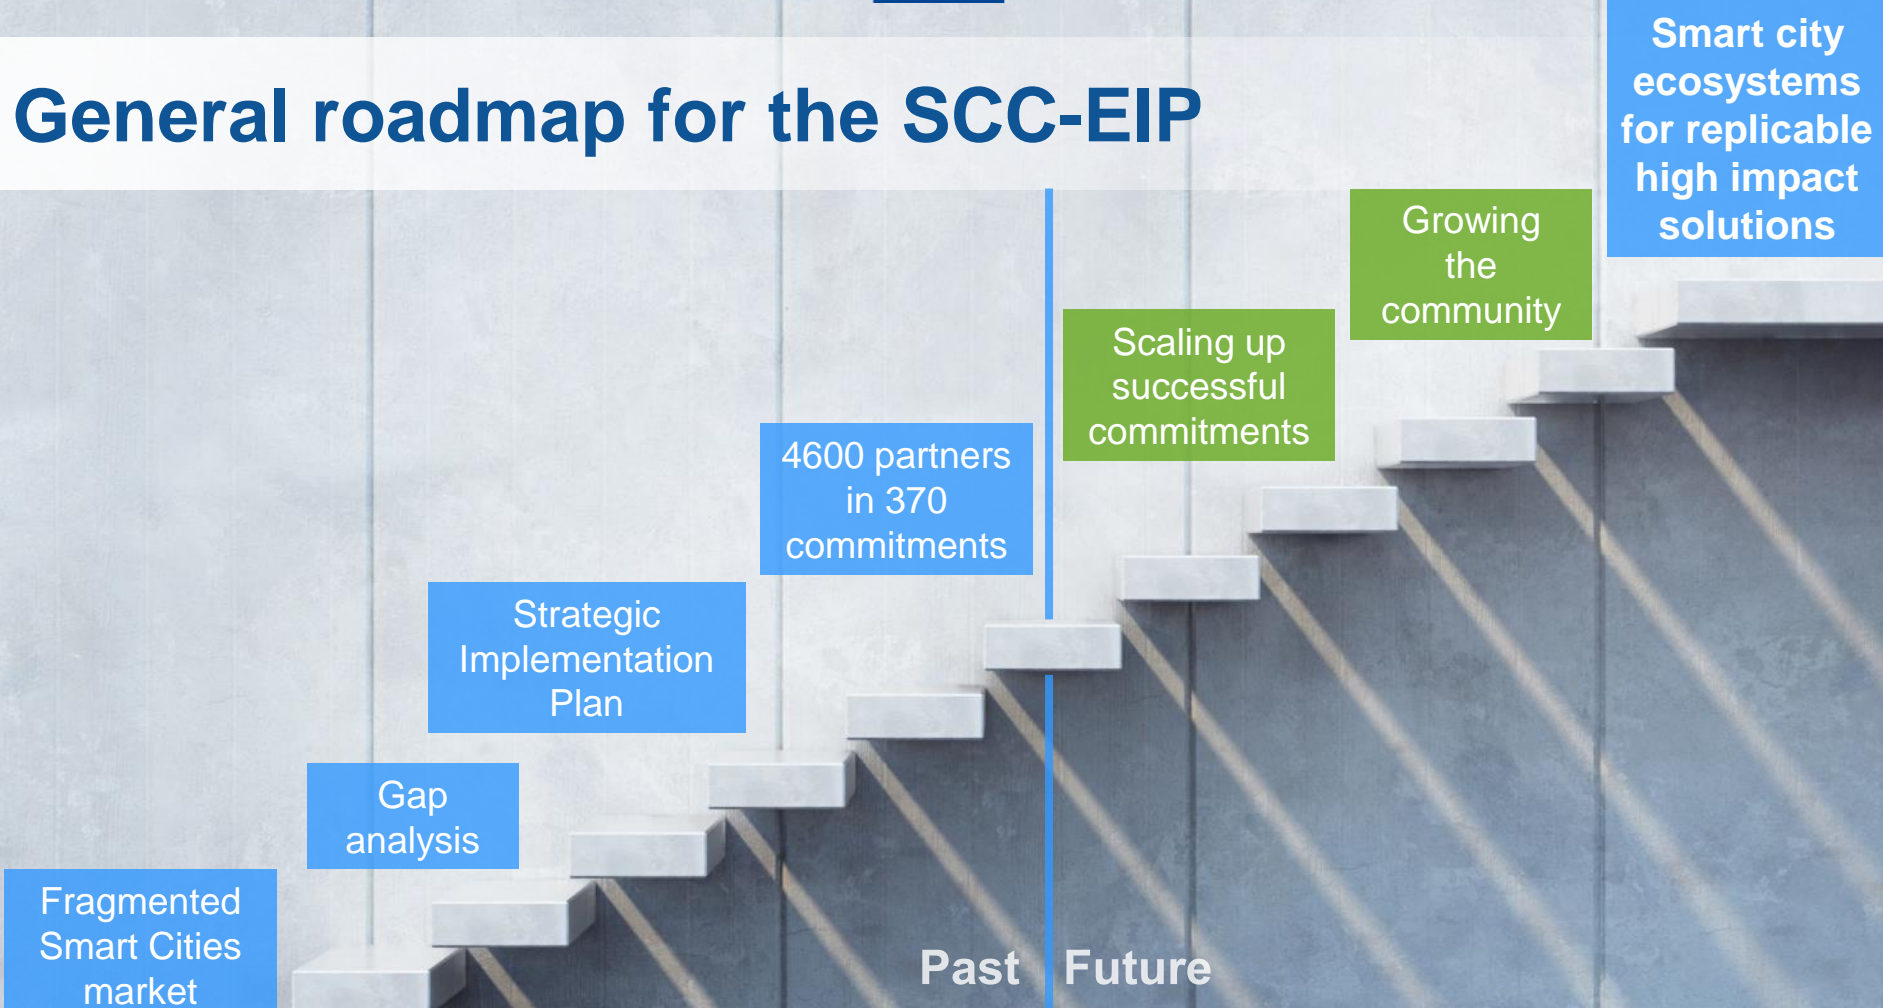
General roadmap for the SCC-EIP

Fragmented Smart Cities market

Gap analysis

Strategic Implementation Plan

4600 partners in 370 commitments

Past

Future

Scaling up successful commitments

Growing the community

Smart city ecosystems for replicable high impact solutions